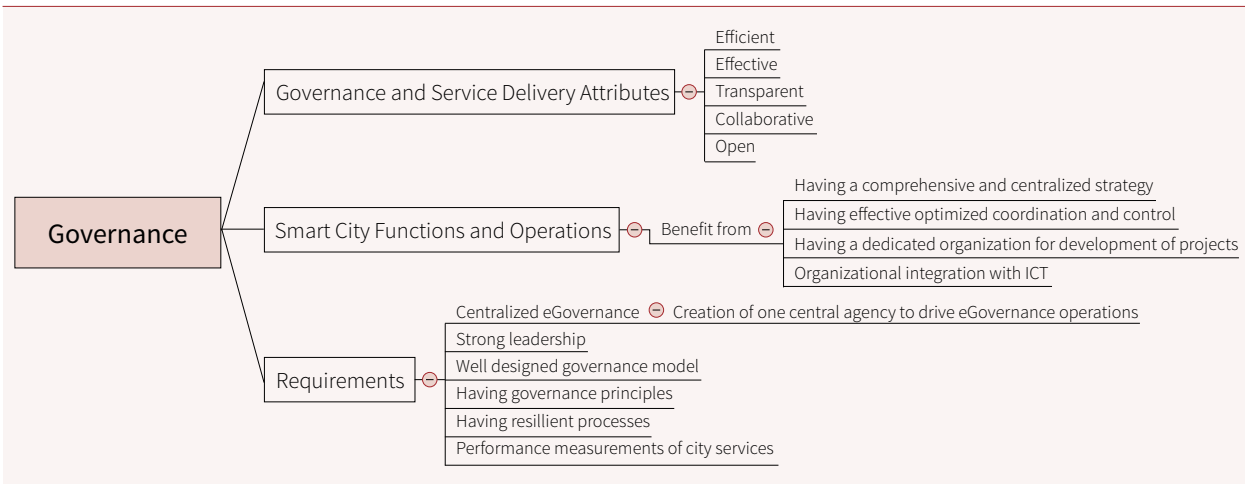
Governance

Governance and Service Delivery Attributes

Efficient

Effective

Transparent

Collaborative

Open

Smart City Functions and Operations

Benefit from

Having a comprehensive and centralized strategy

Having effective optimized coordination and control

Having a dedicated organization for development of projects

Organizational integration with ICT

Requirements

Centralized eGovernance

Creation of one central agency to drive eGovernance operations

Strong leadership

Well designed governance model

Having governance principles

Having resillient processes

Performance measurements of city services